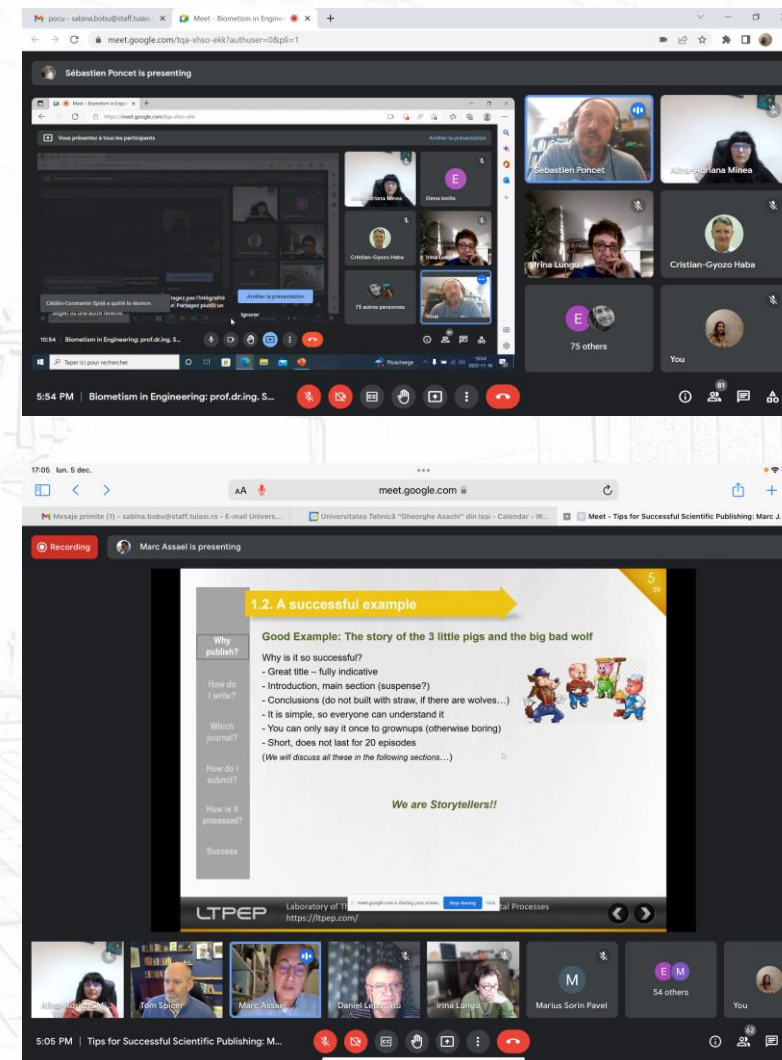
M pocu - sabina.bobu@staff.tuiasi... × Meet - Biometism in Engine... × +

meet.google.com/tqa-xhso-ekk?authuser=0&pli=1

Sébastien Poncet is presenting

Meet - Biometism in Engine... × +

https://meet.google.com/tqa-xhso-ekk

Vous présentez à tous les participants

Arrêter la présentation

Alina-Adriana Minea

Elena Ionita

Cristian-Gyozo Haba

Irina Lungu

75 autres personnes

Vous

Cătălin-Constantin Spiță a quitté la réunion.

tagez pas l'intégralité . Partagez plutôt un onglet ou une autre fenêtre.

Arrêter la présentation

Ignorer

10:54 Biometism in Engineering: prof.dr.ing. S...

Taper ici pour rechercher

Sebastien Poncet

Alina-Adriana Minea

Irina Lungu

Cristian-Gyozo Haba

75 others

You

5:54 PM | Biometism in Engineering: prof.dr.ing. S...

81

17:05 lun. 5 déc.

AA

meet.google.com

M Mesaje primite (1) - sabina.bobu@staff.tuiasi.ro - E-mail Univers...

Universitatea Tehnică "Gheorghe Asachi" din Iași - Calendar - W...

Meet - Tips for Successful Scientific Publishing: Marc J...

Recording

Marc Assael is presenting

1.2. A successful example

5

Why publish?

How do I write?

Which journal?

How do I submit?

How is it processed?

Success

Good Example: The story of the 3 little pigs and the big bad wolf

Why is it so successful?
- Great title – fully indicative
- Introduction, main section (suspense?)
- Conclusions (do not built with straw, if there are wolves…)
- It is simple, so everyone can understand it
- You can only say it once to grownups (otherwise boring)
- Short, does not last for 20 episodes
(We will discuss all these in the following sections…)

We are Storytellers!!

LTPEP

Laboratory of Th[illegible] al Processes
https://ltpep.com/

meet.google.com is sharing your screen. Stop sharing Hide

Alina-Adriana M...

Tom Spicer

Marc Assael

Daniel Lepadatu

Irina Lungu

M

Marius Sorin Pavel

E M

54 others

You

5:05 PM | Tips for Successful Scientific Publishing: M...

62